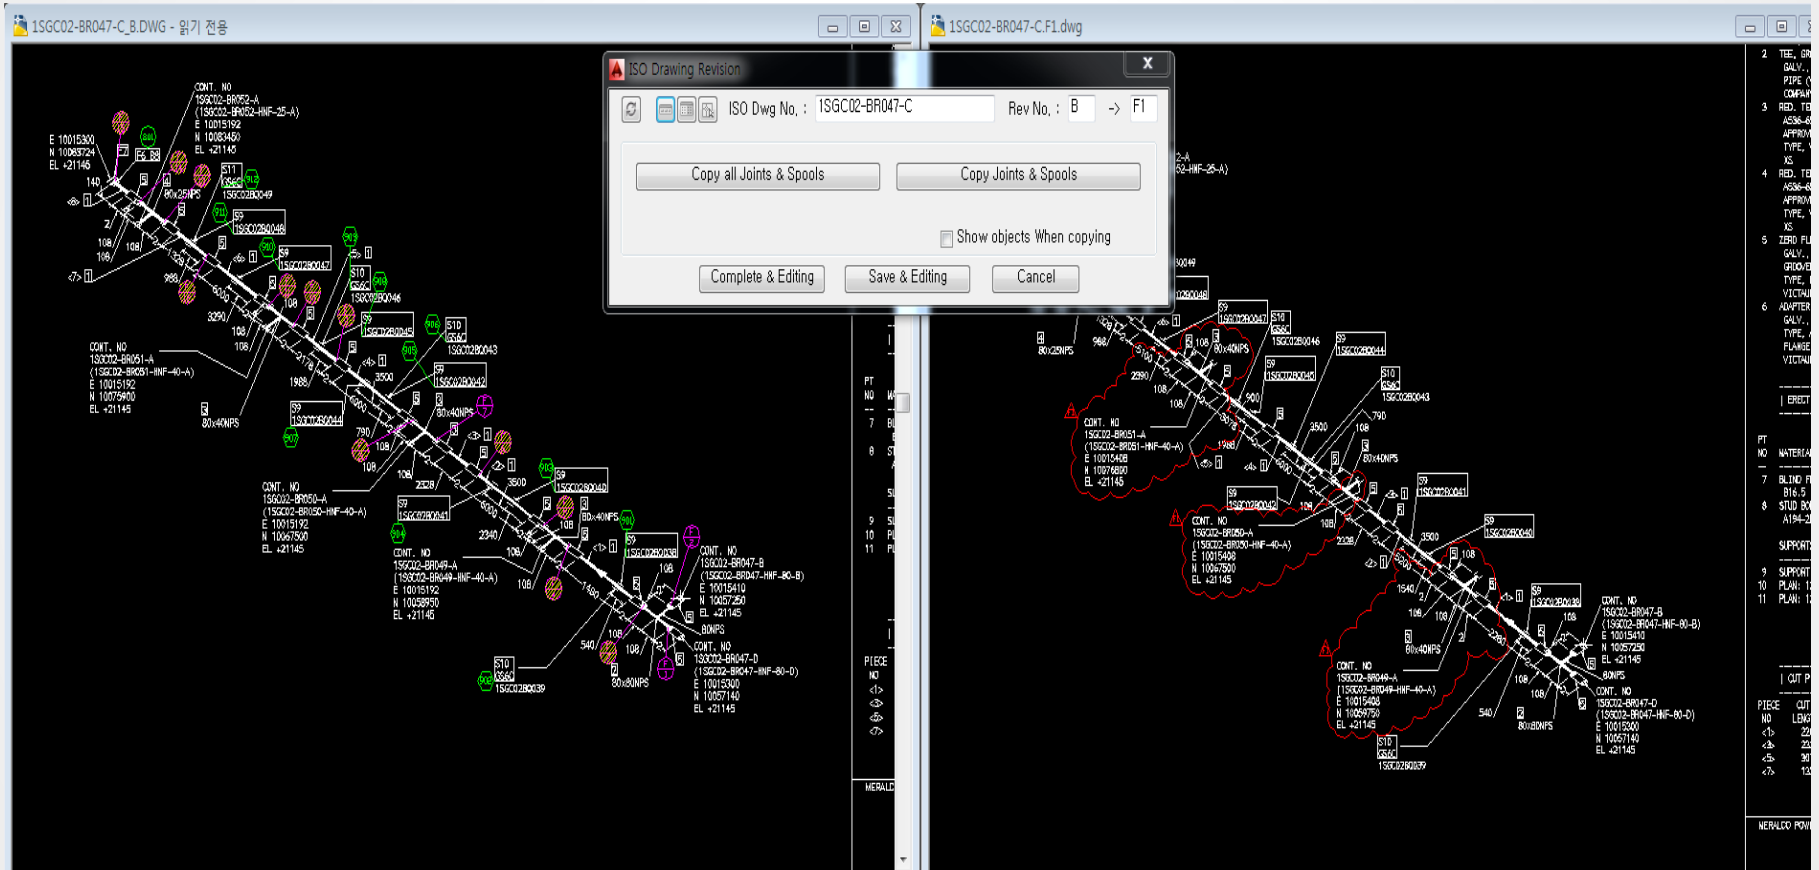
1SGC02-BR047-C_B.DWG - 읽기 전용

1SGC02-BR047-C.F1.dwg

ISO Drawing Revision

X

ISO Dwg No. : 1SGC02-BR047-C

Rev No. : B -> F1

Copy all Joints & Spools

Copy Joints & Spools

Show objects When copying

Complete & Editing

Save & Editing

Cancel

CONT. NO
1SGC02-BR052-A
(1SGC02-BR052-HNF-25-A)
E 10015192
N 10083450
EL +21145

E 10015300
N 10083724
EL +21145

CONT. NO
1SGC02-BR051-A
(1SGC02-BR051-HNF-40-A)
E 10015192
N 10075900
EL +21145

CONT. NO
1SGC02-BR050-A
(1SGC02-BR050-HNF-40-A)
E 10015192
N 10067500
EL +21145

CONT. NO
1SGC02-BR049-A
(1SGC02-BR049-HNF-40-A)
E 10015192
N 10058950
EL +21145

CONT. NO
1SGC02-BR047-B
(1SGC02-BR047-HNF-80-B)
E 10015410
N 10057250
EL +21145

CONT. NO
1SGC02-BR047-D
(1SGC02-BR047-HNF-80-D)
E 10015300
N 10057140
EL +21145

80x25NPS
80x40NPS
80x80NPS
80NPS
1SGC02B0049
1SGC02B0048
1SGC02B0047
1SGC02B0046
1SGC02B0045
1SGC02B0044
1SGC02B0043
1SGC02B0042
1SGC02B0041
1SGC02B0040
1SGC02B0039
1SGC02B0038
3500
3290
2340
2328
1988
790
540
108

CONT. NO
1SGC02-BR051-A
(1SGC02-BR051-HNF-40-A)
E 10015408
N 10076800
EL +21145

CONT. NO
1SGC02-BR050-A
(1SGC02-BR050-HNF-40-A)
E 10015408
N 10067500
EL +21145

CONT. NO
1SGC02-BR049-A
(1SGC02-BR049-HNF-40-A)
E 10015408
N 10059750
EL +21145

CONT. NO
1SGC02-BR047-B
(1SGC02-BR047-HNF-80-B)
E 10015410
N 10057250
EL +21145

CONT. NO
1SGC02-BR047-D
(1SGC02-BR047-HNF-80-D)
E 10015300
N 10057140
EL +21145

2 TEE, GR
GALV.,
PIPE
COMPAN
3 RED. TE
A536-6
APPROV
TYPE,
XS
4 RED. TE
A536-6
APPROV
TYPE,
XS
5 ZERO FL
GALV.,
GROOVE
TYPE,
VICTAU
6 ADAPTER
GALV.,
TYPE,
FLANGE
VICTAU
ERECT
PT NO MATERIA
7 BLIND F
B16.5
8 STUD BO
A194-2
SUPPORT
9 SUPPORT
10 PLAN: 1
11 PLAN: 1
CUT P
PIECE NO
<1> <3> <5> <7>
MERALCO POW